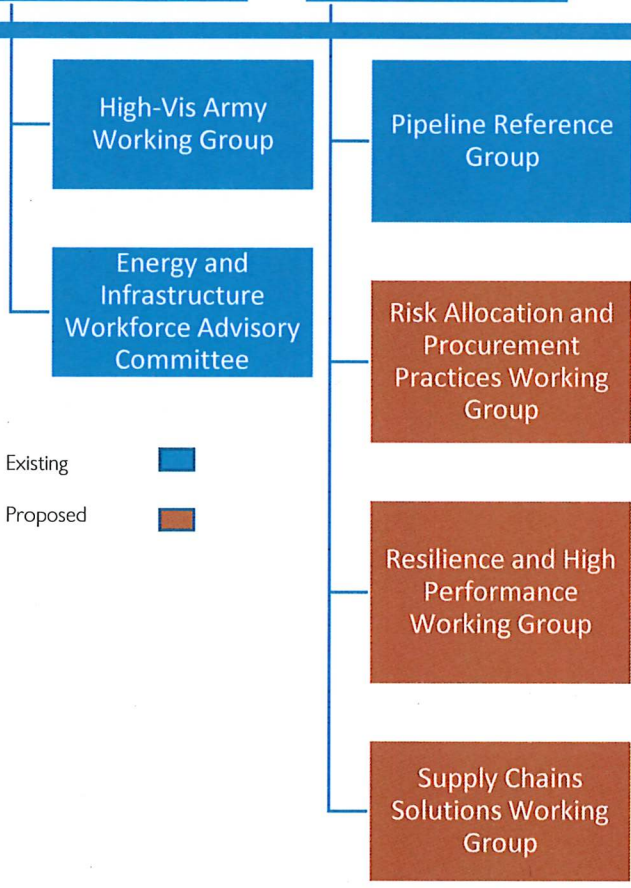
High-Vis Army Working Group

Energy and Infrastructure Workforce Advisory Committee

Existing

Proposed

Pipeline Reference Group

Risk Allocation and Procurement Practices Working Group

Resilience and High Performance Working Group

Supply Chains Solutions Working Group